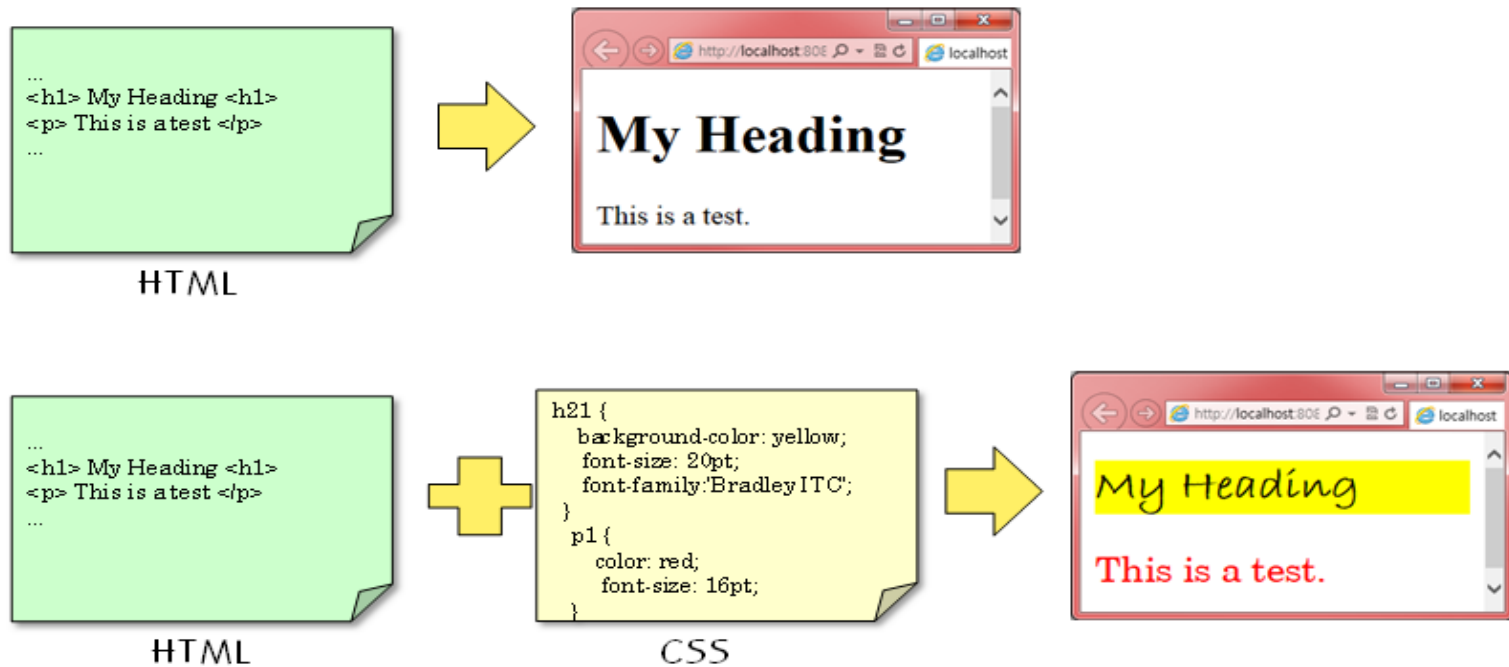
...
<h1> My Heading <h1>
<p> This is a test </p>
...

HTML

http://localhost:808 localhost

My Heading

This is a test.

...
<h1> My Heading <h1>
<p> This is a test </p>
...

HTML

h21 {
background-color: yellow;
font-size: 20pt;
font-family:'Bradley ITC';
}
p1 {
color: red;
font-size: 16pt;
}

CSS

http://localhost:808 localhost

My Heading

This is a test.